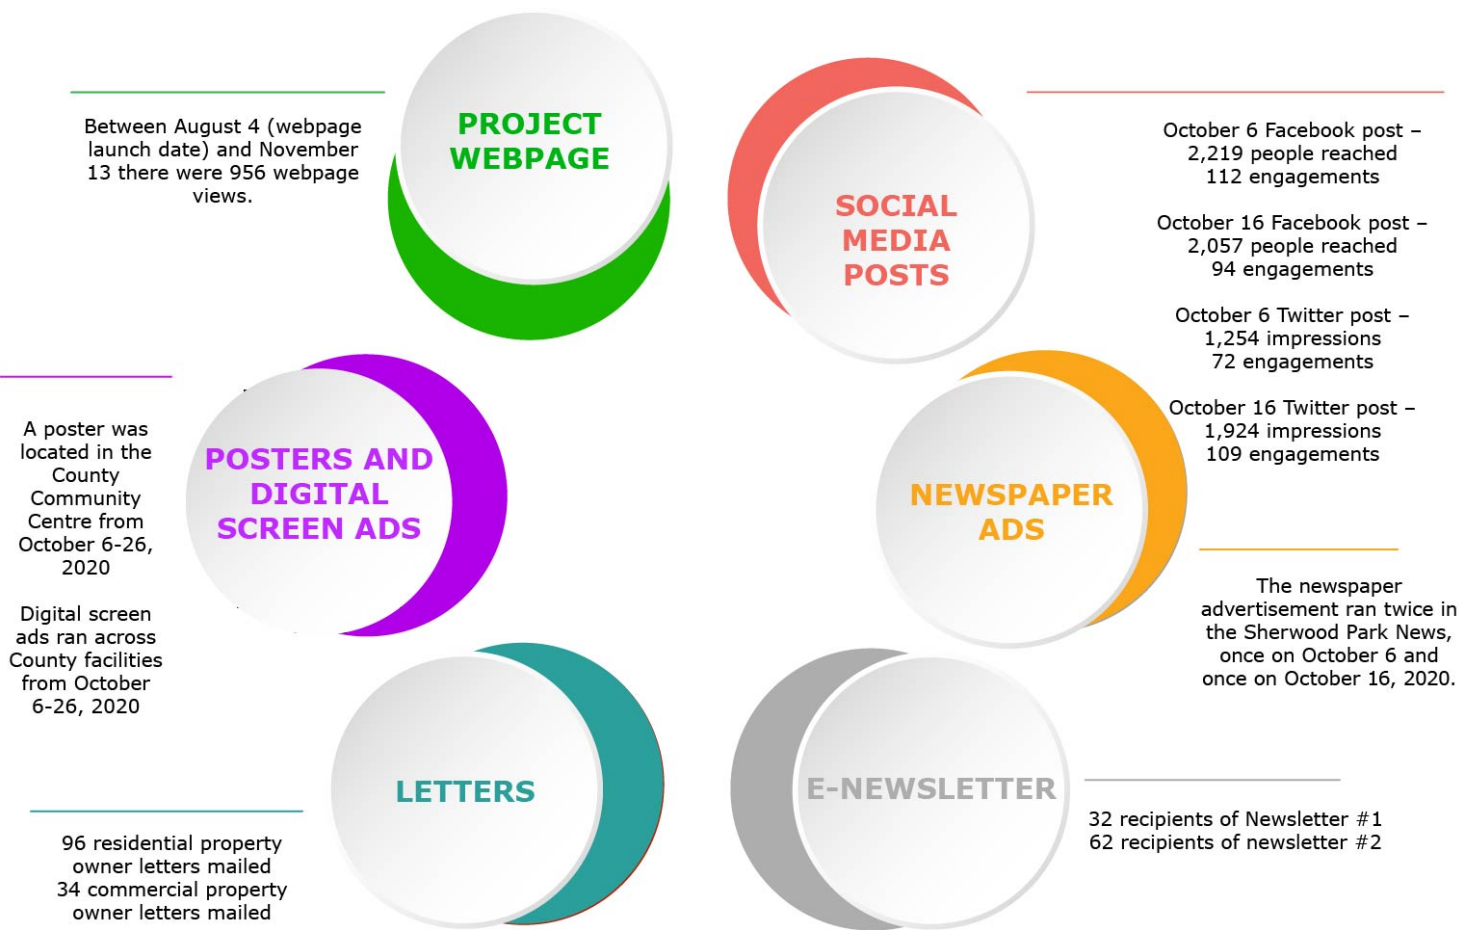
Between August 4 (webpage launch date) and November 13 there were 956 webpage views.

PROJECT WEBPAGE

SOCIAL MEDIA POSTS

October 6 Facebook post – 2,219 people reached 112 engagements

October 16 Facebook post – 2,057 people reached 94 engagements

October 6 Twitter post – 1,254 impressions 72 engagements

October 16 Twitter post – 1,924 impressions 109 engagements

A poster was located in the County Community Centre from October 6-26, 2020

Digital screen ads ran across County facilities from October 6-26, 2020

POSTERS AND DIGITAL SCREEN ADS

NEWSPAPER ADS

The newspaper advertisement ran twice in the Sherwood Park News, once on October 6 and once on October 16, 2020.

LETTERS

96 residential property owner letters mailed
34 commercial property owner letters mailed

E-NEWSLETTER

32 recipients of Newsletter #1
62 recipients of newsletter #2